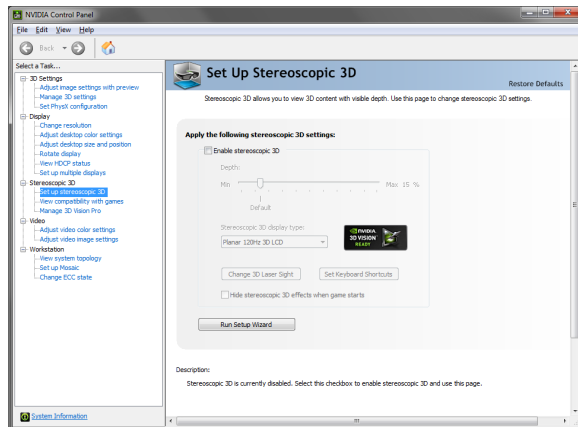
NVIDIA Control Panel

File Edit View Help

Back

Select a Task...

3D Settings
Adjust image settings with preview
Manage 3D settings
Set PhysX configuration
Display
Change resolution
Adjust desktop color settings
Adjust desktop size and position
Rotate display
View HDCP status
Set up multiple displays
Stereoscopic 3D
Set up stereoscopic 3D
View compatibility with games
Manage 3D Vision Pro
Video
Adjust video color settings
Adjust video image settings
Workstation
View system topology
Set up Mosaic
Change ECC state

System Information

Set Up Stereoscopic 3D

Restore Defaults

Stereoscopic 3D allows you to view 3D content with visible depth. Use this page to change stereoscopic 3D settings.

Apply the following stereoscopic 3D settings:

Enable stereoscopic 3D

Depth:

Min

Max 15 %

Default

Stereoscopic 3D display type:

Planar 120Hz 3D LCD

NVIDIA 3D VISION READY

Change 3D Laser Sight

Set Keyboard Shortcuts

Hide stereoscopic 3D effects when game starts

Run Setup Wizard

Description:

Stereoscopic 3D is currently disabled. Select this checkbox to enable stereoscopic 3D and use this page.